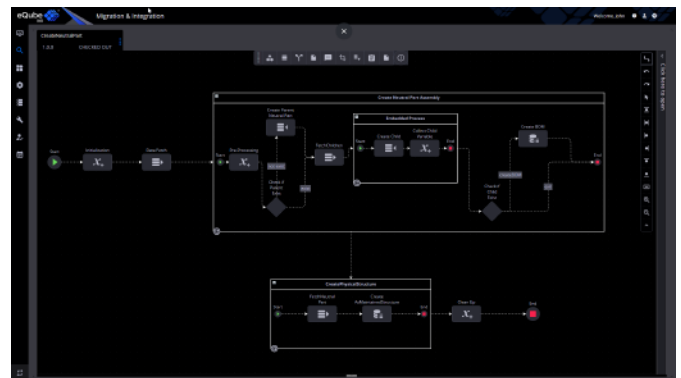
eQube

Migration & Integration

Welcome, john

CreateNeutralPart

1.3.0

CHECKED OUT

Create Neutral Part Assembly

Start

Initialization

ClearTemp

Start

PreProcessing

Create Parent NeutralPart

NoCycle

Embedded Process

Start

Create Child

Collect Child Variable

End

Create BOM

End

Check if Output Exist

Check if Child Exist

Create BOM

Exit

CreatePhysicalStructure

Start

FindNeutralPart

Create AsNeutralStructure

End

Clean Up

End

Click Here to Start